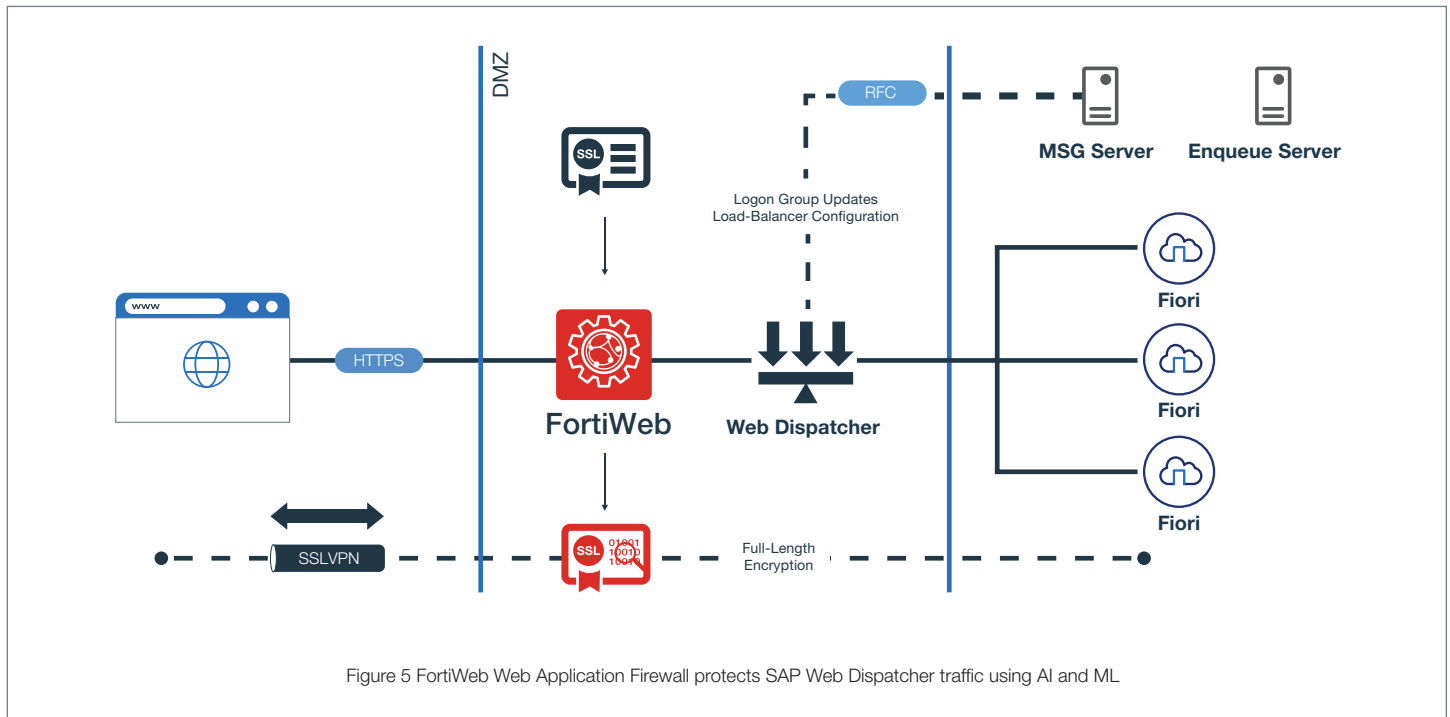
DMZ

RFC

MSG Server

Enqueue Server

SSL

Logon Group Updates
Load-Balancer Configuration

www

HTTPS

FortiWeb

Web Dispatcher

Fiori

Fiori

Fiori

SSLVPN

SSL

01001
10010
10010

Full-Length
Encryption

Figure 5 FortiWeb Web Application Firewall protects SAP Web Dispatcher traffic using AI and ML